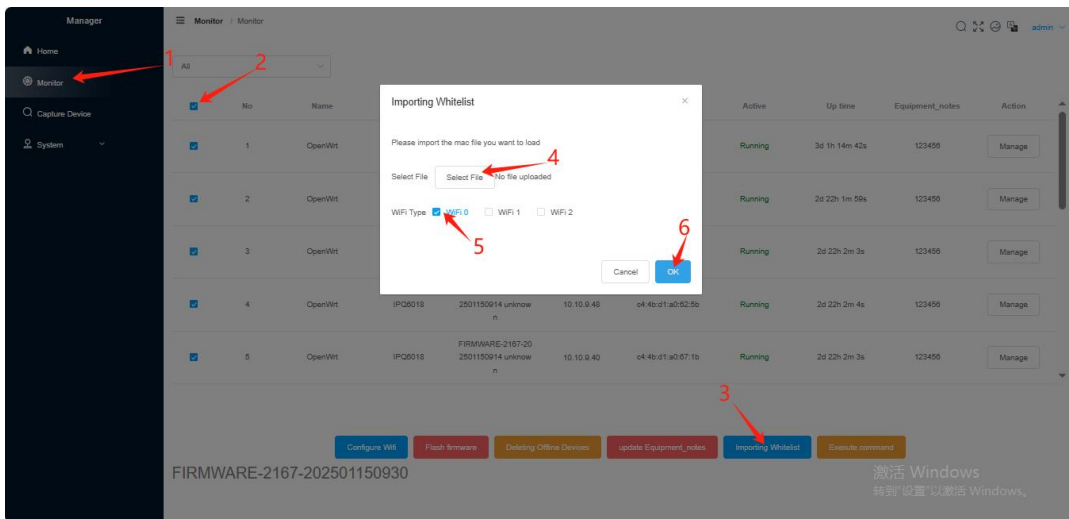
Manager

Home

Monitor

Capture Device

System

Monitor / Monitor

admin

All

1

2

| | No | Name | | | | Active | Up time | Equipment_notes | Action |
|---|---|---|---|---|---|---|---|---|---|
| | 1 | OpenWrt | | | | Running | 3d 1h 14m 42s | 123456 | Manage |
| | 2 | OpenWrt | | | | Running | 2d 22h 1m 59s | 123456 | Manage |
| | 3 | OpenWrt | | | | Running | 2d 22h 2m 3s | 123456 | Manage |
| | 4 | OpenWrt | IPQ6018 | 2501150914 unknown | 10.10.9.48 | c4:4b:d1:a0:62:5b | Running | 2d 22h 2m 4s | 123456 | Manage |
| | 5 | OpenWrt | IPQ6018 | FIRMWARE-2167-202501150914 unknown | 10.10.9.40 | c4:4b:d1:a0:67:1b | Running | 2d 22h 2m 3s | 123456 | Manage |

Importing Whitelist

Please import the mac file you want to load

Select File Select File No file uploaded

4

WiFi Type WiFi 0 WiFi 1 WiFi 2

5

6

Cancel OK

3

Configure Wifi Flash firmware Deleting Offline Devices update Equipment_notes Importing Whitelist Execute command

FIRMWARE-2167-202501150930

激活 Windows
转到"设置"以激活 Windows。